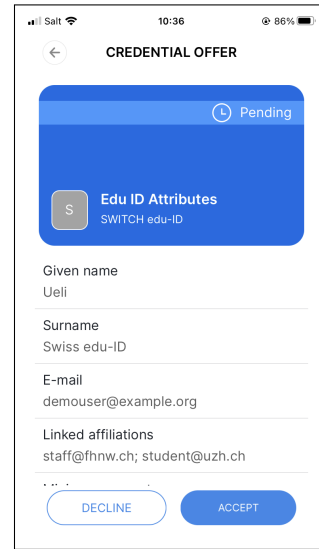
Salt 10:36 86%

CREDENTIAL OFFER

Pending

S

Edu ID Attributes

SWITCH edu-ID

Given name

Ueli

Surname

Swiss edu-ID

E-mail

demouser@example.org

Linked affiliations

staff@fhnw.ch; student@uzh.ch

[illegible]

DECLINE

ACCEPT